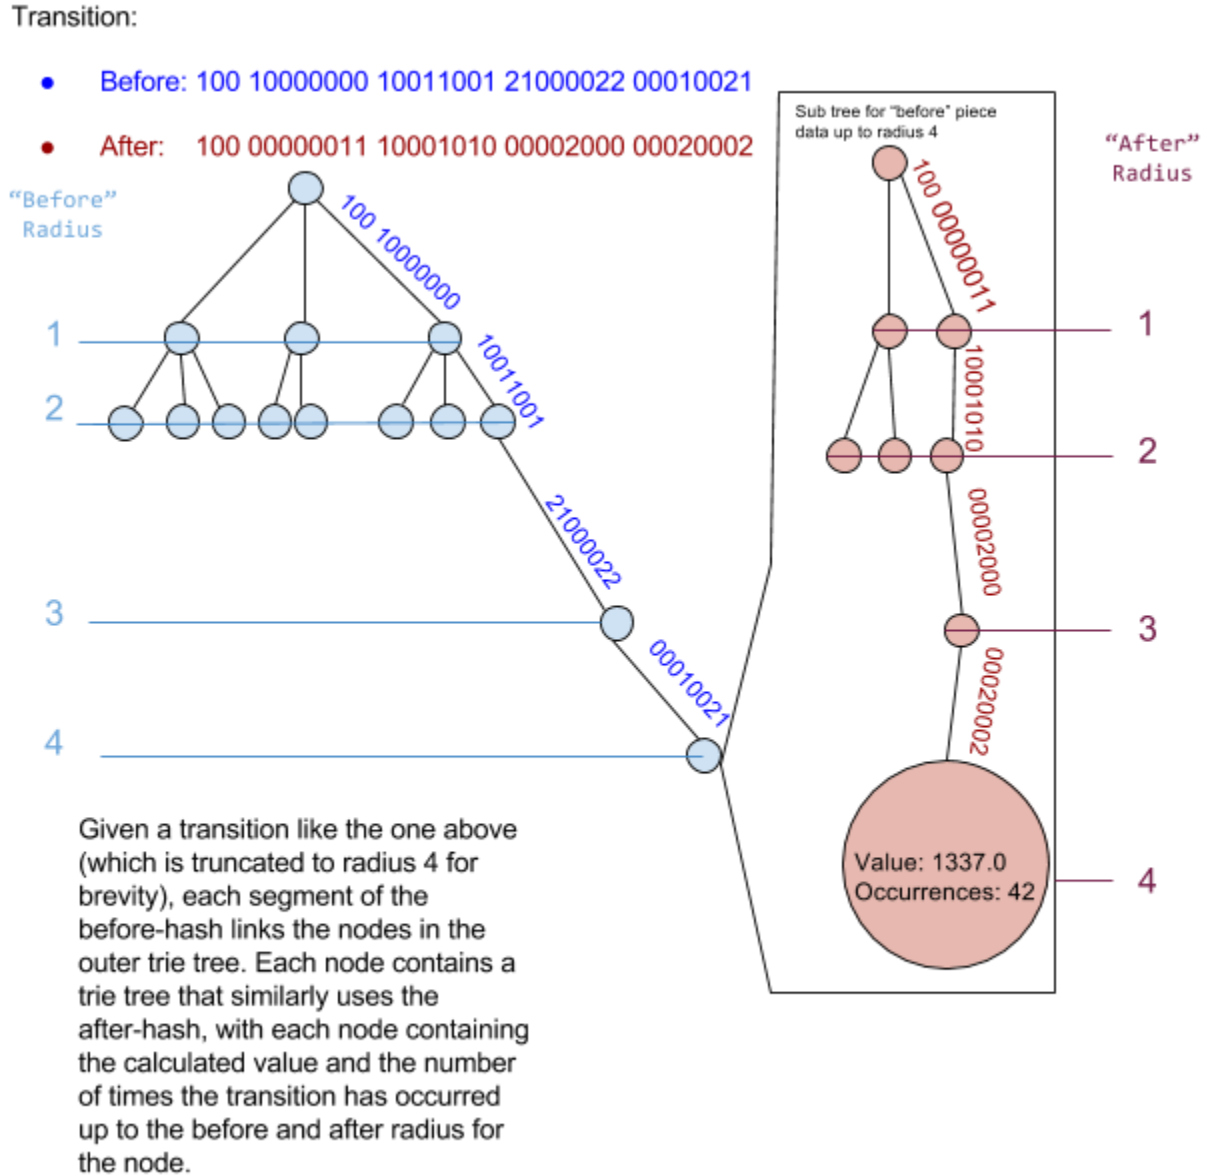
Transition:

• Before: 100 10000000 10011001 21000022 00010021

• After: 100 00000011 10001010 00002000 00020002

"Before" Radius

100 10000000

1

10011001

2

21000022

3

00010021

4

Sub tree for "before" piece data up to radius 4

"After" Radius

100 00000011

1

10001010

2

00002000

3

00020002

Value: 1337.0
Occurrences: 42

4

Given a transition like the one above (which is truncated to radius 4 for brevity), each segment of the before-hash links the nodes in the outer trie tree. Each node contains a trie tree that similarly uses the after-hash, with each node containing the calculated value and the number of times the transition has occurred up to the before and after radius for the node.